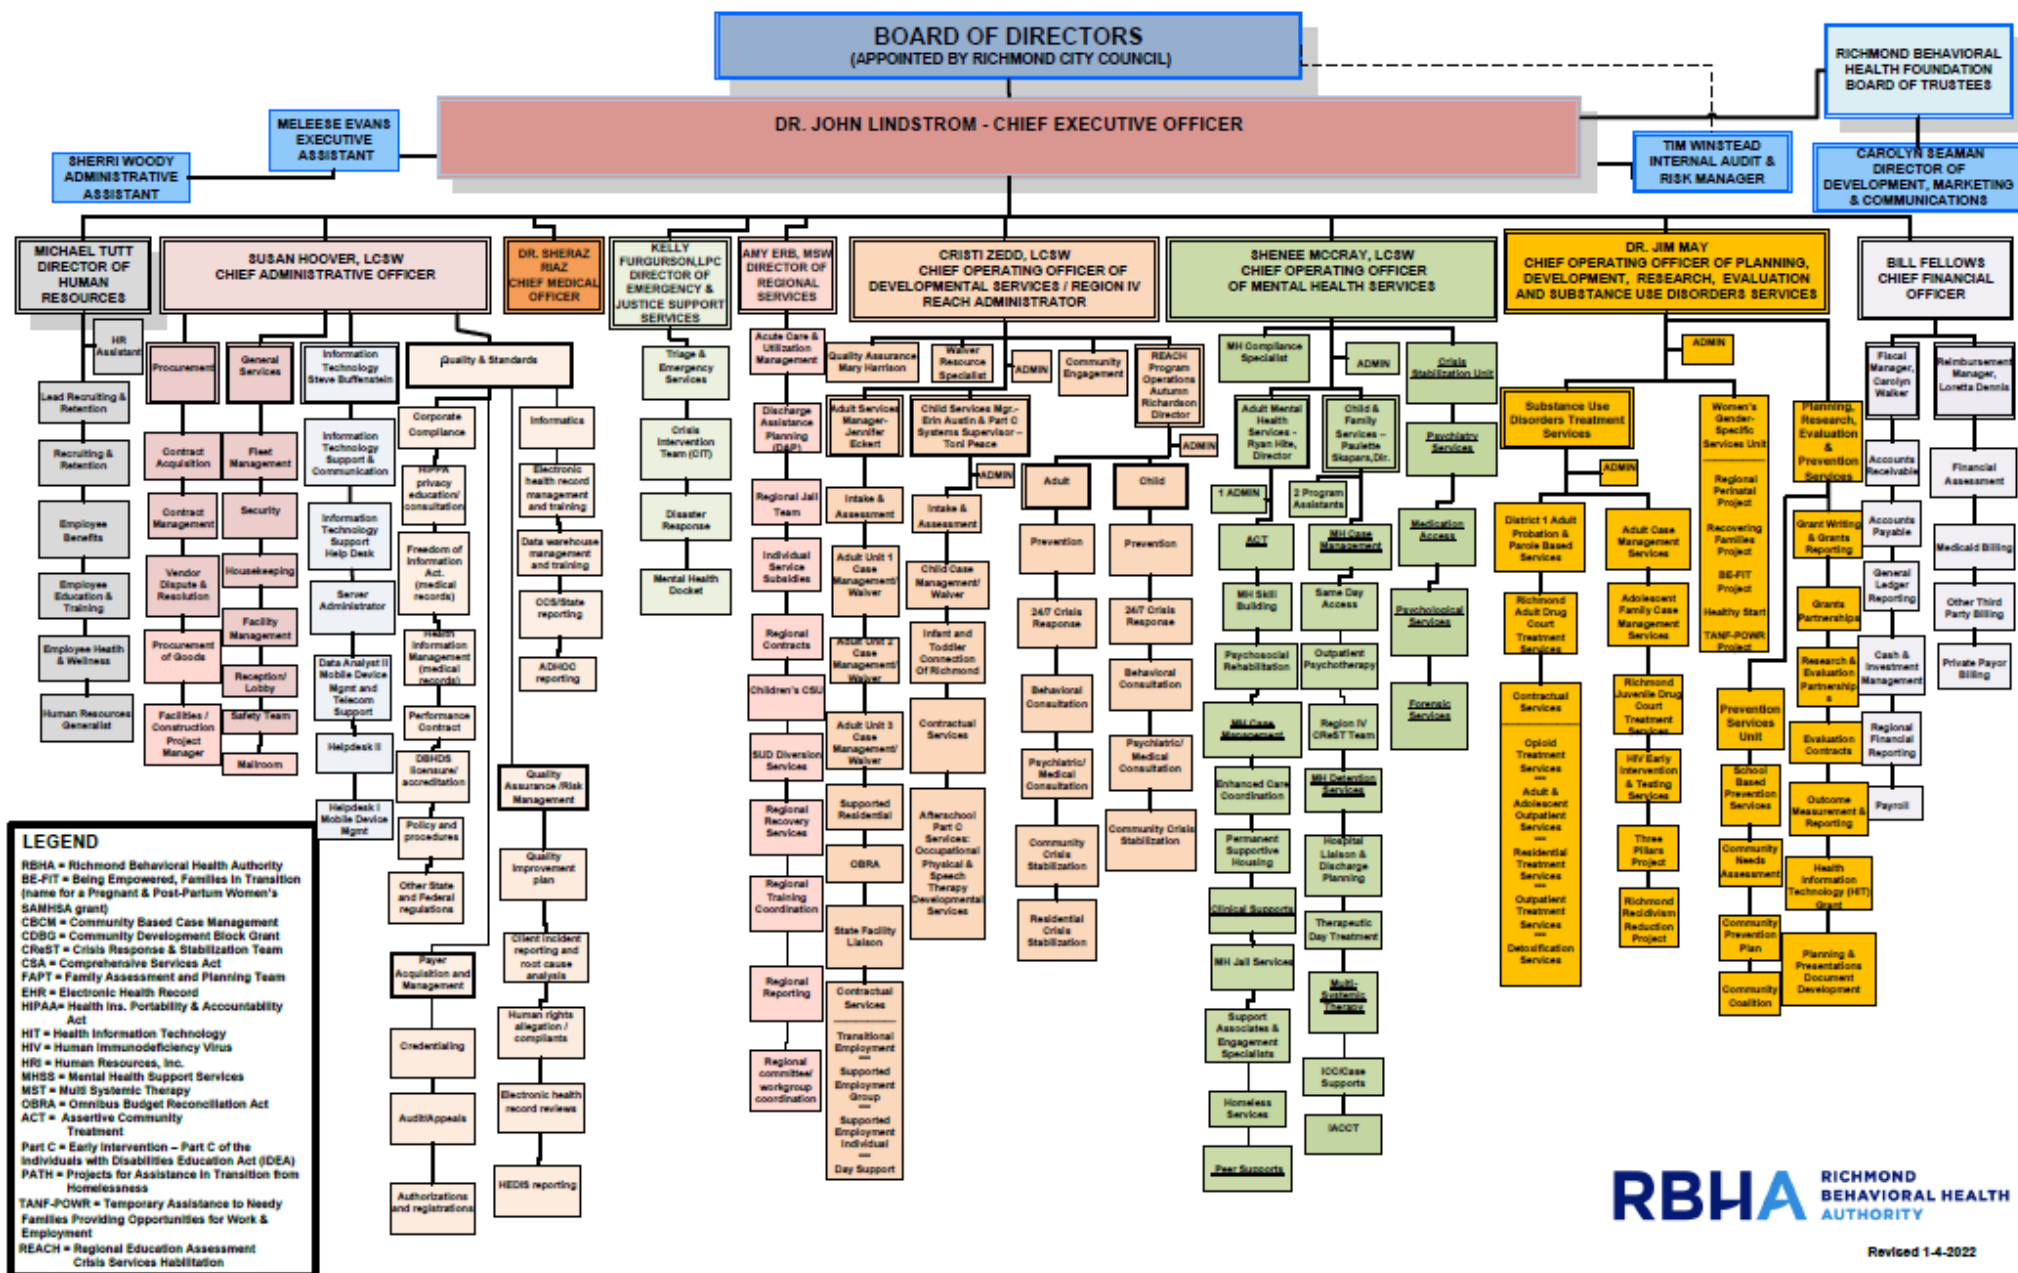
BOARD OF DIRECTORS
(APPOINTED BY RICHMOND CITY COUNCIL)

RICHMOND BEHAVIORAL HEALTH FOUNDATION BOARD OF TRUSTEES

DR. JOHN LINDSTROM - CHIEF EXECUTIVE OFFICER

MELEESE EVANS EXECUTIVE ASSISTANT

SHERRI WOODY ADMINISTRATIVE ASSISTANT

TIM WINSTEAD INTERNAL AUDIT & RISK MANAGER

CAROLYN SEAMAN DIRECTOR OF DEVELOPMENT, MARKETING & COMMUNICATIONS

MICHAEL TUTT DIRECTOR OF HUMAN RESOURCES

HR Assistant

Lead Recruiting & Retention

Recruiting & Retention

Employee Benefits

Employee Education & Training

Employee Health & Wellness

Human Resources Generalist

SUSAN HOOVER, LCSW CHIEF ADMINISTRATIVE OFFICER

Procurement

Contract Acquisition

Contract Management

Vendor Dispute & Resolution

Procurement of Goods

Facilities / Construction Project Manager

General Services

Fleet Management

Security

Housekeeping

Facility Management

Reception/ Lobby

Safety Team

Mailroom

Information Technology Steve Buffenstein

Information Technology Support & Communication

Information Technology Support Help Desk

Server Administrator

Data Analyst II Mobile Device Mgmt and Telecom Support

Helpdesk II

Helpdesk I Mobile Device Mgmt

Quality & Standards

Corporate Compliance

HIPPA privacy education/ consultation

Freedom of Information Act (medical records)

Health Information Management (medical records)

Performance Contract

DBHDS licensure/ accreditation

Policy and procedures

Other State and Federal regulations

Informatics

Electronic health record management and training

Data warehouse management and training

CCS/State reporting

ADHOC reporting

Quality Assurance /Risk Management

Quality Improvement plan

Client incident reporting and root cause analysis

Human rights allegation / complaints

Electronic health record reviews

HEDIS reporting

Payer Acquisition and Management

Credentialing

Audit/Appeals

Authorizations and registrations

DR. SHERAZ RIAZ CHIEF MEDICAL OFFICER

KELLY FURGURSON,LPC DIRECTOR OF EMERGENCY & JUSTICE SUPPORT SERVICES

Triage & Emergency Services

Crisis Intervention Team (CIT)

Disaster Response

Mental Health Docket

AMY ERB, MSW DIRECTOR OF REGIONAL SERVICES

Acute Care & Utilization Management

Discharge Assistance Planning (DAP)

Regional Jail Team

Individual Service Subsidies

Regional Contracts

Children's CSU

SUD Diversion Services

Regional Recovery Services

Regional Training Coordination

Regional Reporting

Regional committee/ workgroup coordination

CRISTI ZEDD, LCSW CHIEF OPERATING OFFICER OF DEVELOPMENTAL SERVICES / REGION IV REACH ADMINISTRATOR

Quality Assurance Mary Harrison

Waiver Resource Specialist

ADMIN

Community Engagement

REACH Program Operations Autumn Richardson Director

ADMIN

Adult Services Manager- Jennifer Eckert

Intake & Assessment

Adult Unit 1 Case Management/ Waiver

Adult Unit 2 Case Management/ Waiver

Adult Unit 3 Case Management/ Waiver

Supported Residential

OBRA

State Facility Liaison

Contractual Services
Transitional Employment
Supported Employment Group
Supported Employment Individual
Day Support

Child Services Mgr.- Erin Austin & Part C Systems Supervisor – Toni Peace

ADMIN

Intake & Assessment

Child Case Management/ Waiver

Infant and Toddler Connection Of Richmond

Contractual Services

Afterschool Part C Services: Occupational Physical & Speech Therapy Developmental Services

Adult

Prevention

24/7 Crisis Response

Behavioral Consultation

Psychiatric/ Medical Consultation

Community Crisis Stabilization

Residential Crisis Stabilization

Child

Prevention

24/7 Crisis Response

Behavioral Consultation

Psychiatric/ Medical Consultation

Community Crisis Stabilization

SHENEE MCCRAY, LCSW CHIEF OPERATING OFFICER OF MENTAL HEALTH SERVICES

MH Compliance Specialist

ADMIN

Crisis Stabilization Unit

Adult Mental Health Services – Ryan Hite, Director

1 ADMIN

ACT

MH Skill Building

Psychosocial Rehabilitation

MH Case Management

Enhanced Care Coordination

Permanent Supportive Housing

Clinical Supports

MH Jail Services

Support Associates & Engagement Specialists

Homeless Services

Peer Supports

Child & Family Services – Paulette Skapars,Dir.

2 Program Assistants

MH Case Management

Same Day Access

Outpatient Psychotherapy

Region IV CReST Team

MH Detention Services

Hospital Liaison & Discharge Planning

Therapeutic Day Treatment

Multi-Systemic Therapy

ICC/Case Supports

IACCT

Psychiatry Services

Medication Access

Psychological Services

Forensic Services

DR. JIM MAY CHIEF OPERATING OFFICER OF PLANNING, DEVELOPMENT, RESEARCH, EVALUATION AND SUBSTANCE USE DISORDERS SERVICES

ADMIN

Substance Use Disorders Treatment Services

ADMIN

District 1 Adult Probation & Parole Based Services

Richmond Adult Drug Court Treatment Services

Contractual Services
Opioid Treatment Services
Adult & Adolescent Outpatient Services
Residential Treatment Services
Outpatient Treatment Services
Detoxification Services

Adult Case Management Services

Adolescent Family Case Management Services

Richmond Juvenile Drug Court Treatment Services

HIV Early Intervention & Testing Services

Three Pillars Project

Richmond Recidivism Reduction Project

Women's Gender-Specific Services Unit
Regional Perinatal Project
Recovering Families Project
BE-FIT Project
Healthy Start
TANF-POWR Project

Prevention Services Unit

School Based Prevention Services

Community Needs Assessment

Community Prevention Plan

Community Coalition

Planning, Research, Evaluation & Prevention Services

Grant Writing & Grants Reporting

Grants Partnerships

Research & Evaluation Partnerships

Evaluation Contracts

Outcome Measurement & Reporting

Health Information Technology (HIT) Grant

Planning & Presentations Document Development

BILL FELLOWS CHIEF FINANCIAL OFFICER

Fiscal Manager, Carolyn Walker

Accounts Receivable

Accounts Payable

General Ledger Reporting

Cash & Investment Management

Regional Financial Reporting

Payroll

Reimbursement Manager, Loretta Dennis

Financial Assessment

Medicaid Billing

Other Third Party Billing

Private Payor Billing

LEGEND
RBHA = Richmond Behavioral Health Authority
BE-FIT = Being Empowered, Families In Transition (name for a Pregnant & Post-Partum Women's SAMHSA grant)
CBCM = Community Based Case Management
CDBG = Community Development Block Grant
CReST = Crisis Response & Stabilization Team
CSA = Comprehensive Services Act
FAPT = Family Assessment and Planning Team
EHR = Electronic Health Record
HIPAA= Health Ins. Portability & Accountability Act
HIT = Health Information Technology
HIV = Human Immunodeficiency Virus
HRI = Human Resources, Inc.
MHSS = Mental Health Support Services
MST = Multi Systemic Therapy
OBRA = Omnibus Budget Reconciliation Act
ACT = Assertive Community Treatment
Part C = Early Intervention – Part C of the Individuals with Disabilities Education Act (IDEA)
PATH = Projects for Assistance in Transition from Homelessness
TANF-POWR = Temporary Assistance to Needy Families Providing Opportunities for Work & Employment
REACH = Regional Education Assessment Crisis Services Habilitation

RBHA RICHMOND BEHAVIORAL HEALTH AUTHORITY

Revised 1-4-2022